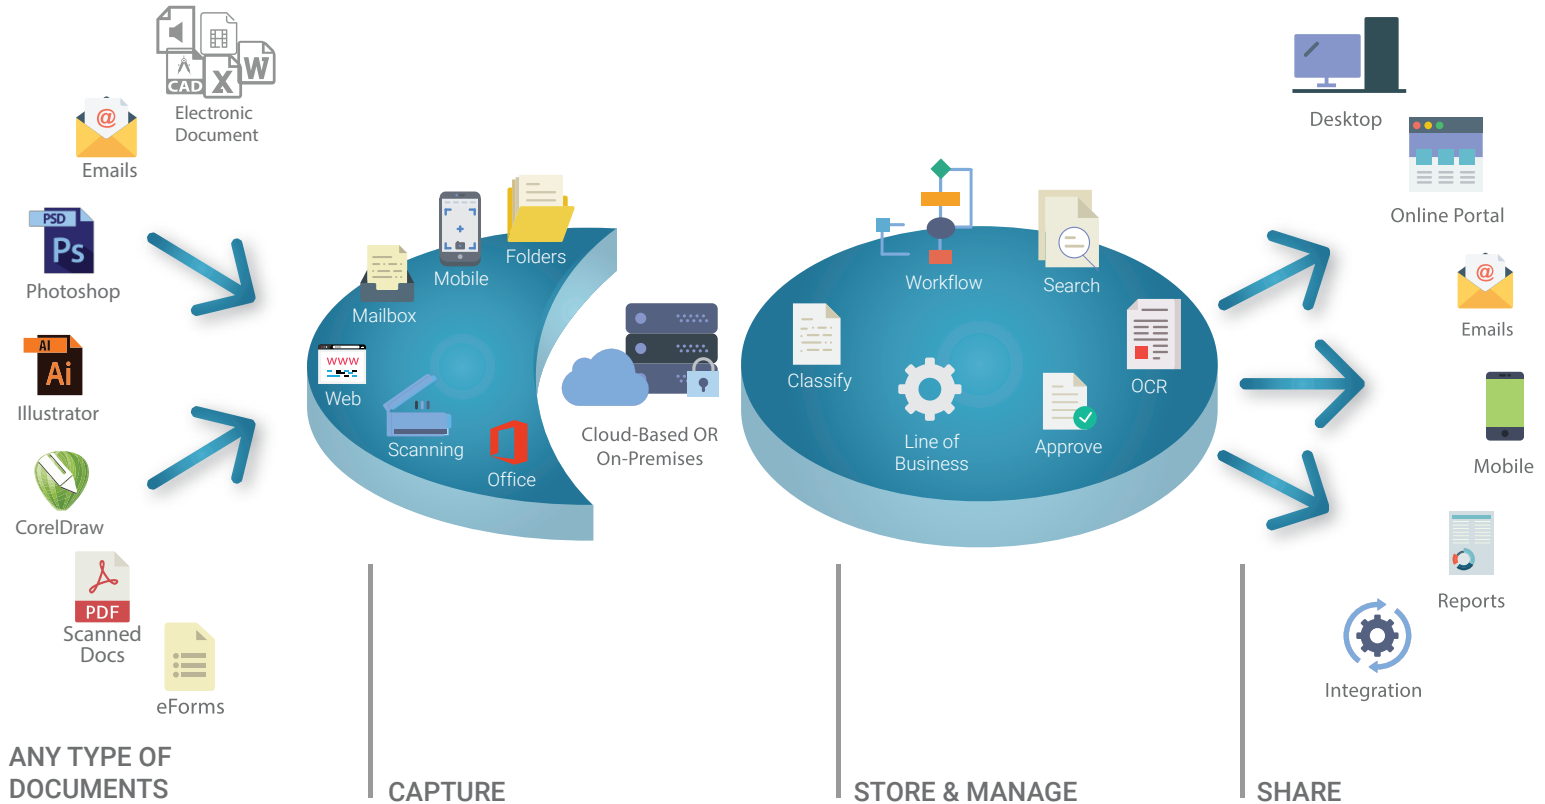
CAD X W

Electronic Document

@

Emails

PSD
Ps

Photoshop

AI
Ai

Illustrator

CorelDraw

PDF

Scanned Docs

eForms

ANY TYPE OF DOCUMENTS

Mobile

Folders

Mailbox

WWW

Web

Scanning

Office

Cloud-Based OR On-Premises

CAPTURE

Workflow

Search

Classify

OCR

Line of Business

Approve

STORE & MANAGE

Desktop

Online Portal

@

Emails

Mobile

Reports

Integration

SHARE